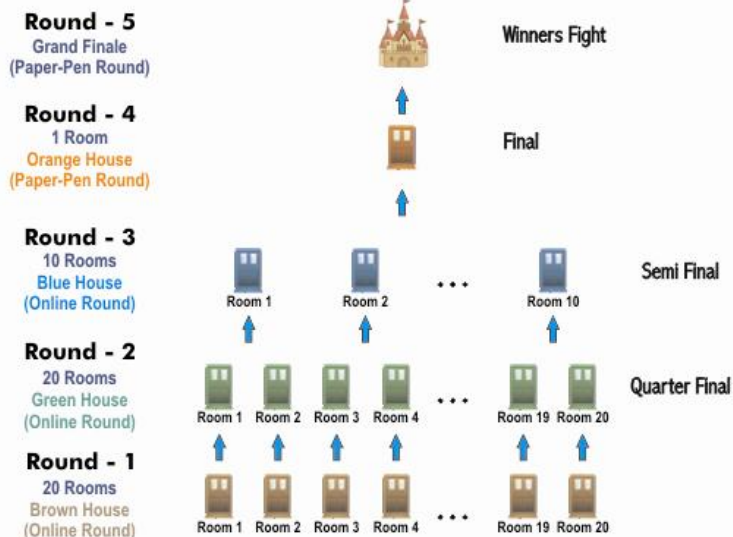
Round - 5
Grand Finale
(Paper-Pen Round)

Winners Fight

Round - 4
1 Room
Orange House
(Paper-Pen Round)

Final

Round - 3
10 Rooms
Blue House
(Online Round)

Room 1 Room 2 ... Room 10

Semi Final

Round - 2
20 Rooms
Green House
(Online Round)

Room 1 Room 2 Room 3 Room 4 ... Room 19 Room 20

Quarter Final

Round - 1
20 Rooms
Brown House
(Online Round)

Room 1 Room 2 Room 3 Room 4 ... Room 19 Room 20